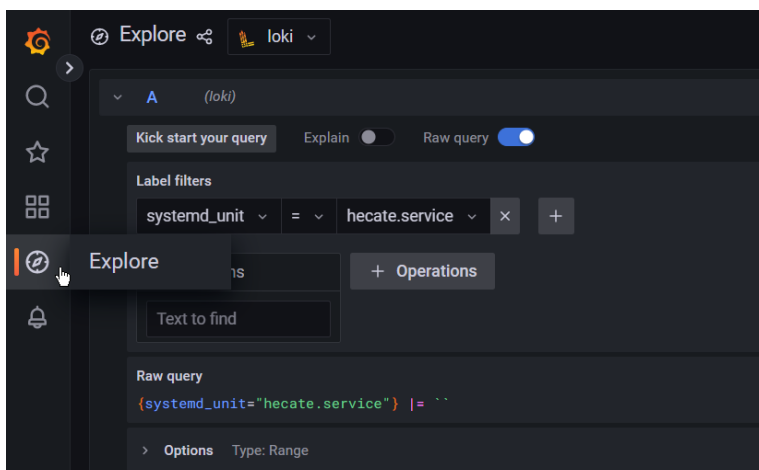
Explore

loki

A (loki)

Kick start your query

Explain

Raw query

Label filters

systemd_unit

=

hecate.service

Explore

ns

+ Operations

Text to find

Raw query

{systemd_unit="hecate.service"} |= ``

Options Type: Range